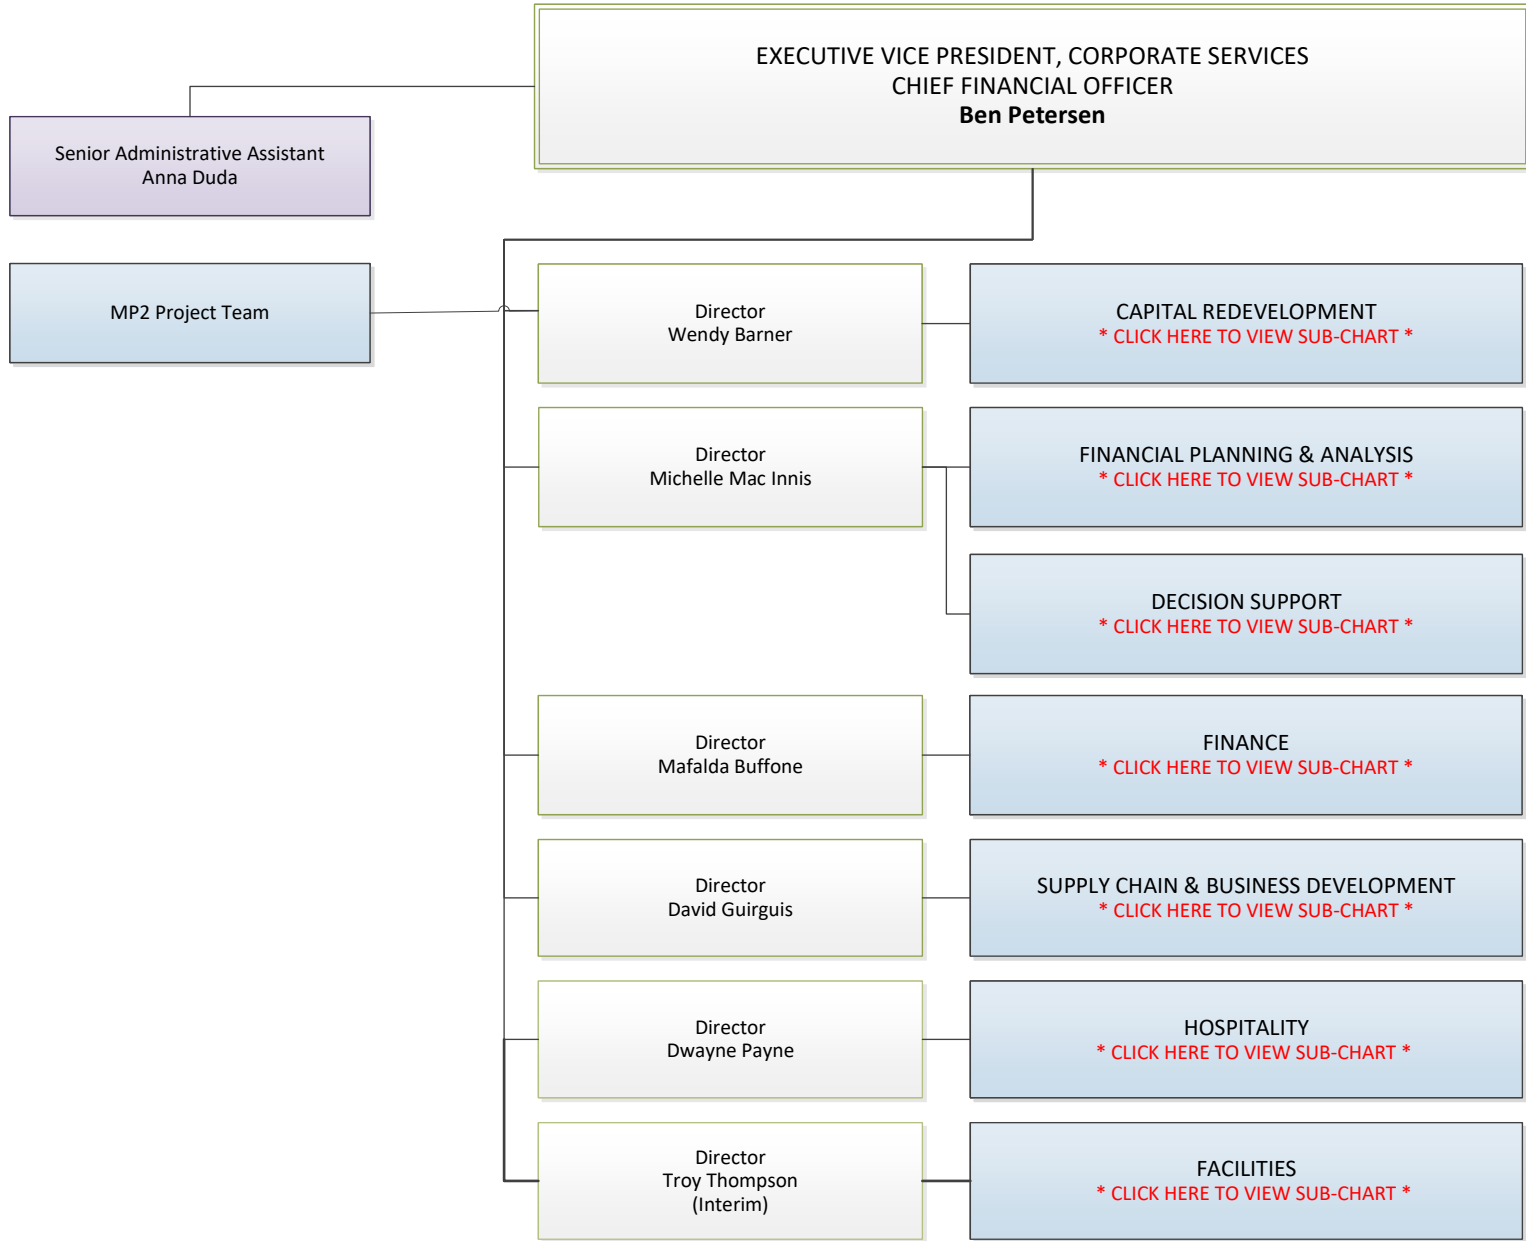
EXECUTIVE VICE PRESIDENT, CORPORATE SERVICES
CHIEF FINANCIAL OFFICER
**Ben Petersen**

Senior Administrative Assistant
Anna Duda

MP2 Project Team

Director
Wendy Barner

CAPITAL REDEVELOPMENT
* CLICK HERE TO VIEW SUB-CHART *

Director
Michelle Mac Innis

FINANCIAL PLANNING & ANALYSIS
* CLICK HERE TO VIEW SUB-CHART *

DECISION SUPPORT
* CLICK HERE TO VIEW SUB-CHART *

Director
Mafalda Buffone

FINANCE
* CLICK HERE TO VIEW SUB-CHART *

Director
David Guirguis

SUPPLY CHAIN & BUSINESS DEVELOPMENT
* CLICK HERE TO VIEW SUB-CHART *

Director
Dwayne Payne

HOSPITALITY
* CLICK HERE TO VIEW SUB-CHART *

Director
Troy Thompson
(Interim)

FACILITIES
* CLICK HERE TO VIEW SUB-CHART *